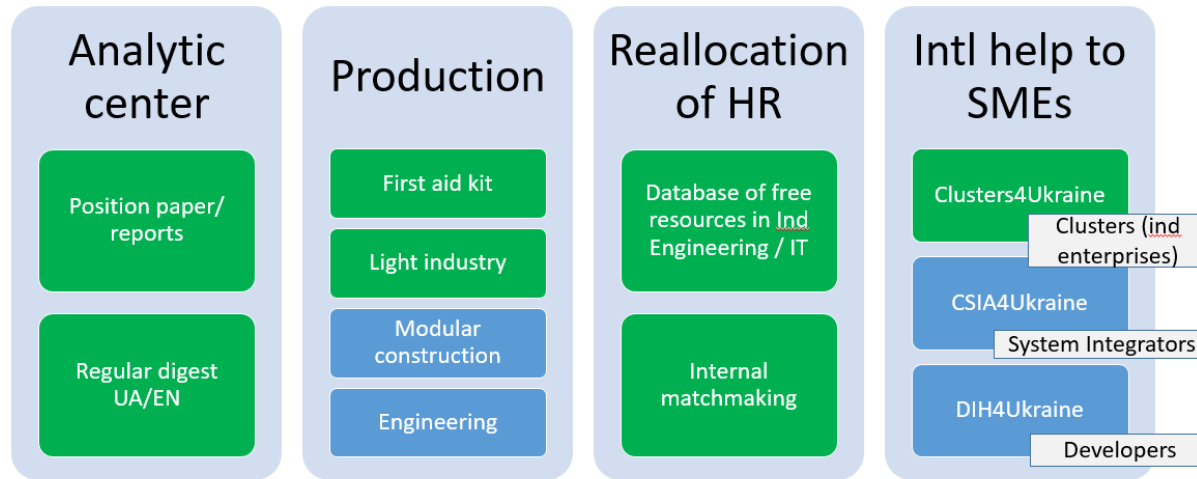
Analytic center

Position paper/ reports

Regular digest UA/EN

Production

First aid kit

Light industry

Modular construction

Engineering

Reallocation of HR

Database of free resources in Ind Engineering / IT

Internal matchmaking

Intl help to SMEs

Clusters4Ukraine

Clusters (ind enterprises)

CSIA4Ukraine

System Integrators

DIH4Ukraine

Developers